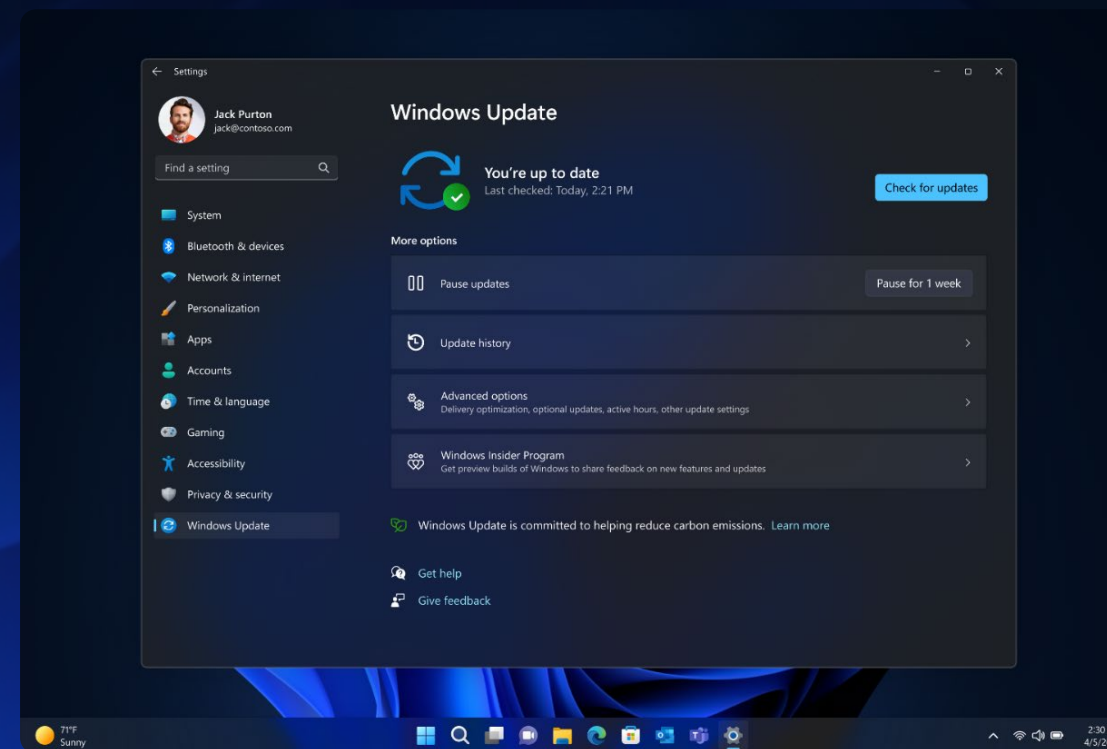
Settings

Jack Purton
jack@contoso.com

Find a setting

System
Bluetooth & devices
Network & internet
Personalization
Apps
Accounts
Time & language
Gaming
Accessibility
Privacy & security
Windows Update

Windows Update

You're up to date
Last checked: Today, 2:21 PM

Check for updates

More options

Pause updates
Pause for 1 week

Update history

Advanced options
Delivery optimization, optional updates, active hours, other update settings

Windows Insider Program
Get preview builds of Windows to share feedback on new features and updates

Windows Update is committed to helping reduce carbon emissions. Learn more

Get help
Give feedback

71°F
Sunny

2:30
4/5/2